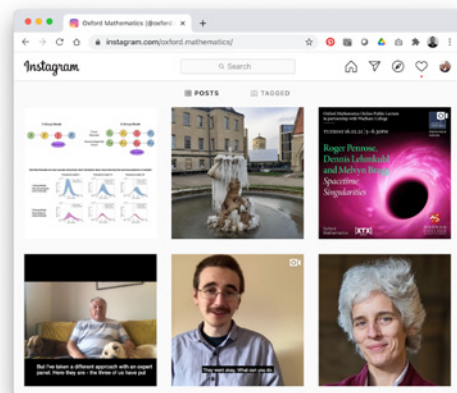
Oxford Mathematics (@oxford ×
+
instagram.com/oxford.mathematics/
Instagram
Search
POSTS
TAGGED
Oxford Mathematics Online Public Lecture in partnership with Wadham College
Thursday 18.02.21 | 5—6 pm
Roger Penrose, Dennis Lehmkuhl and Melvyn Bragg
Spacetime Singularities
Oxford Mathematics
Wadham College
But I've taken a different approach with an expert panel. Here they are - the three of us have put
They went okay. What can you do.